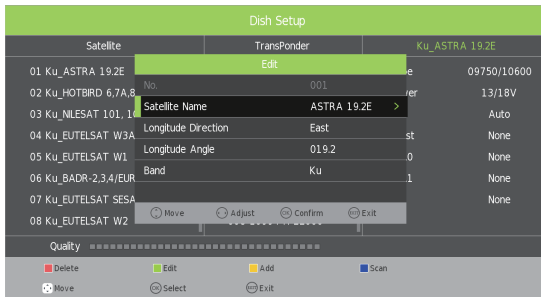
Dish Setup

Satellite

TransPonder

Ku_ASTRA 19.2E

01 Ku_ASTRA 19.2E

02 Ku_HOTBIRD 6,7A,8

03 Ku_NILESAT 101, 1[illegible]

04 Ku_EUTELSAT W3A

05 Ku_EUTELSAT W1

06 Ku_BADR-2,3,4/EUR

07 Ku_EUTELSAT SESA

08 Ku_EUTELSAT W2

Edit

| No. | 001 |
|---|---|
| Satellite Name | ASTRA 19.2E |
| Longitude Direction | East |
| Longitude Angle | 019.2 |
| Band | Ku |

Move Adjust Confirm Exit

09750/10600

13/18V

Auto

None

None

None

None

Quality

Delete Edit Add Scan

Move Select Exit